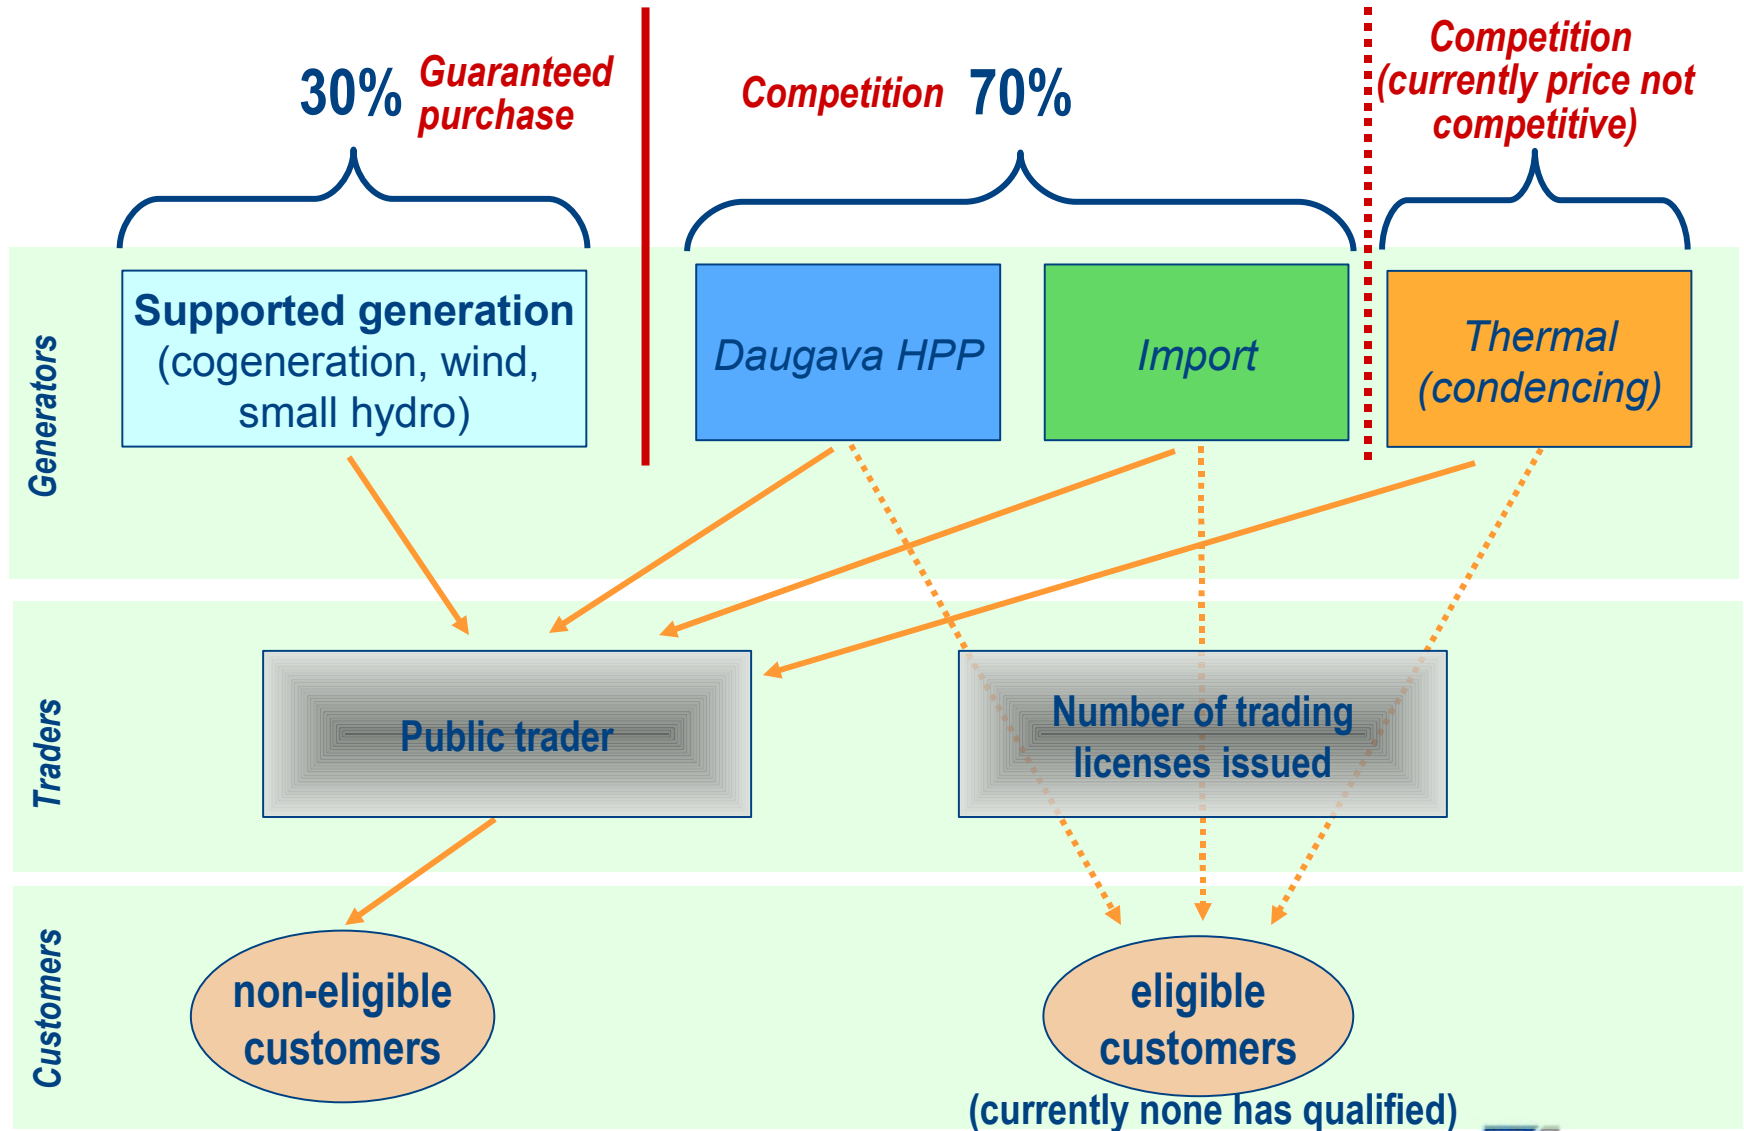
30% Guaranteed purchase

Competition 70%

Competition (currently price not competitive)

Generators

Supported generation (cogeneration, wind, small hydro)

Daugava HPP

Import

Thermal (condencing)

Traders

Public trader

Number of trading licenses issued

Customers

non-eligible customers

eligible customers (currently none has qualified)